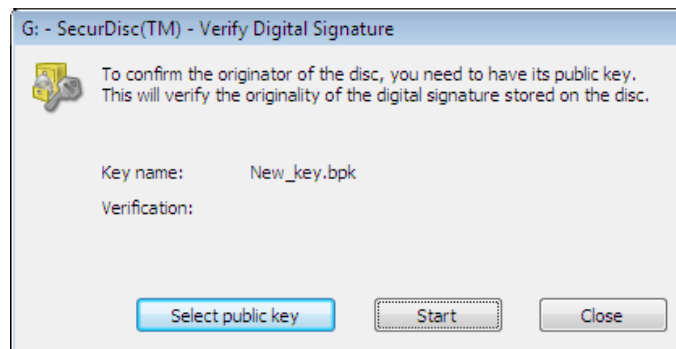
G: - SecurDisc(TM) - Verify Digital Signature

To confirm the originator of the disc, you need to have its public key. This will verify the originality of the digital signature stored on the disc.

Key name: New_key.bpk

Verification:

Select public key

Start

Close